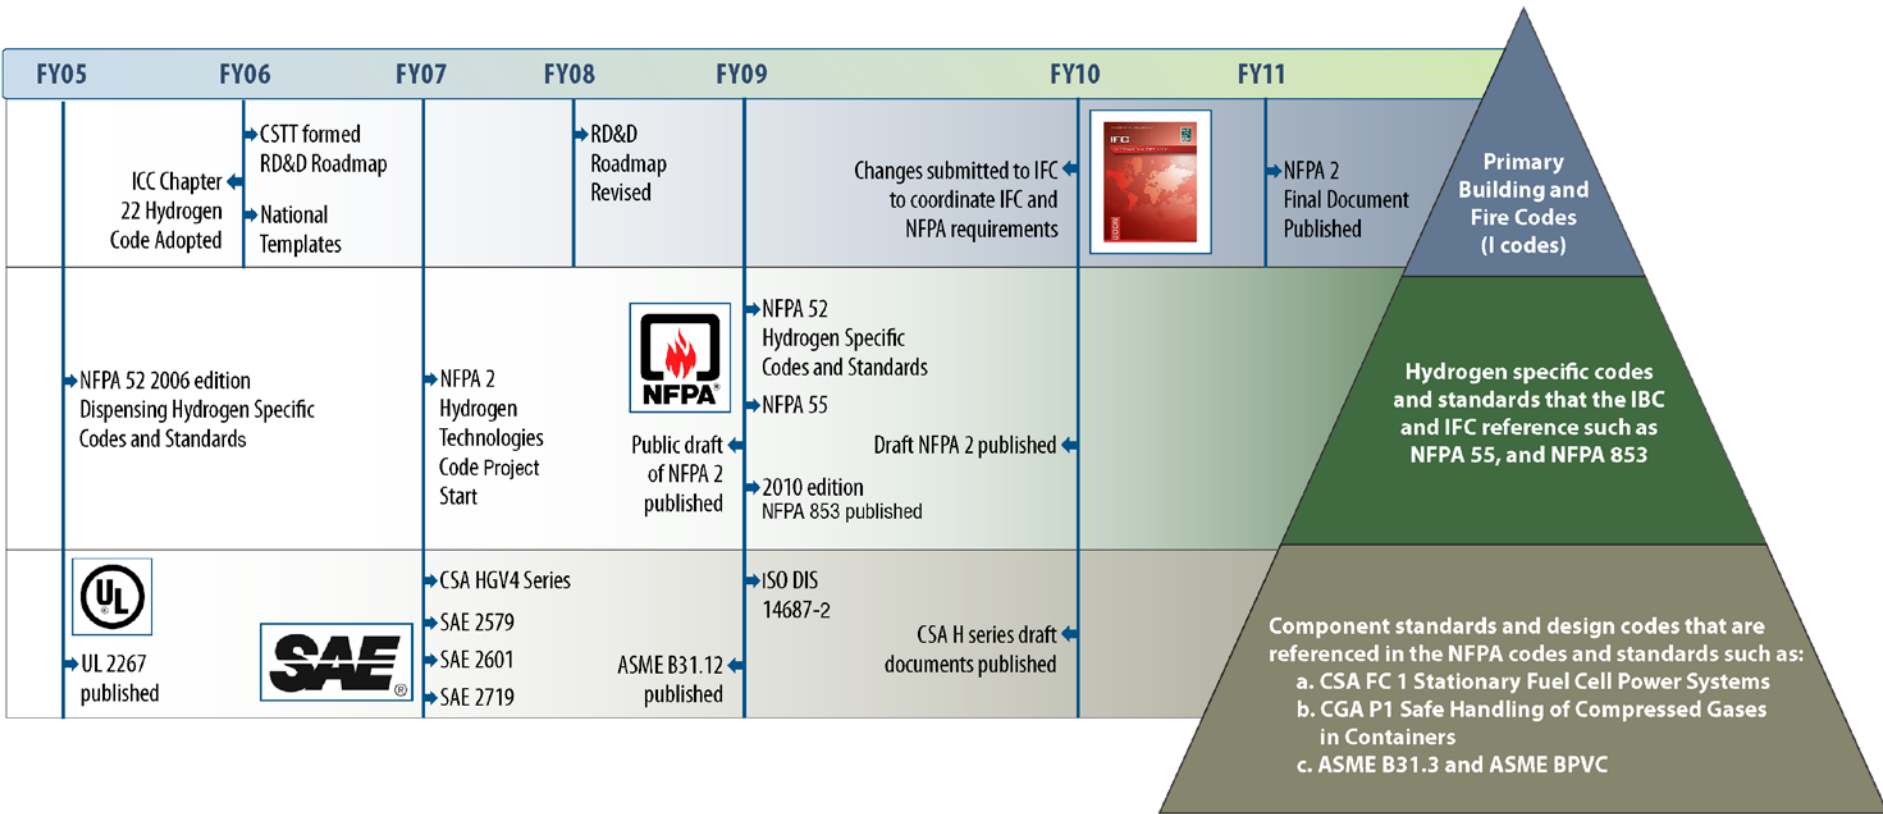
FY05 FY06 FY07 FY08 FY09 FY10 FY11

ICC Chapter 22 Hydrogen Code Adopted

CSTT formed RD&D Roadmap

National Templates

RD&D Roadmap Revised

Changes submitted to IFC to coordinate IFC and NFPA requirements

IFC

NFPA 2 Final Document Published

Primary Building and Fire Codes (I codes)

NFPA 52 2006 edition Dispensing Hydrogen Specific Codes and Standards

NFPA 2 Hydrogen Technologies Code Project Start

NFPA

Public draft of NFPA 2 published

NFPA 52 Hydrogen Specific Codes and Standards

NFPA 55

Draft NFPA 2 published

2010 edition NFPA 853 published

Hydrogen specific codes and standards that the IBC and IFC reference such as NFPA 55, and NFPA 853

UL

UL 2267 published

SAE

CSA HGV4 Series

SAE 2579

SAE 2601

SAE 2719

ASME B31.12 published

ISO DIS 14687-2

CSA H series draft documents published

Component standards and design codes that are referenced in the NFPA codes and standards such as:
a. CSA FC 1 Stationary Fuel Cell Power Systems
b. CGA P1 Safe Handling of Compressed Gases in Containers
c. ASME B31.3 and ASME BPVC